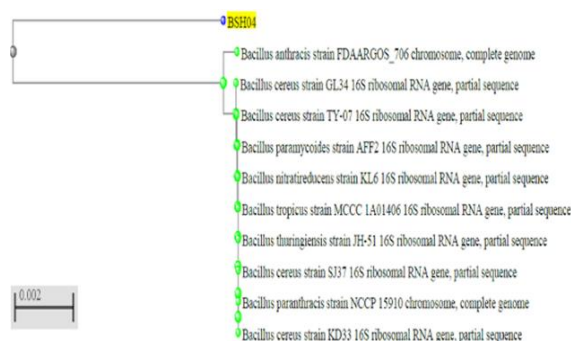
BSH04

Bacillus anthracis strain FDAARGOS_706 chromosome, complete genome

Bacillus cereus strain GL34 16S ribosomal RNA gene, partial sequence

Bacillus cereus strain TY-07 16S ribosomal RNA gene, partial sequence

Bacillus paramycoides strain AFF2 16S ribosomal RNA gene, partial sequence

Bacillus nitratireducens strain KL6 16S ribosomal RNA gene, partial sequence

Bacillus tropicus strain MCCC 1A01406 16S ribosomal RNA gene, partial sequence

Bacillus thuringiensis strain JH-51 16S ribosomal RNA gene, partial sequence

Bacillus cereus strain SJ37 16S ribosomal RNA gene, partial sequence

Bacillus paranthracis strain NCCP 15910 chromosome, complete genome

Bacillus cereus strain KD33 16S ribosomal RNA gene, partial sequence

0.002